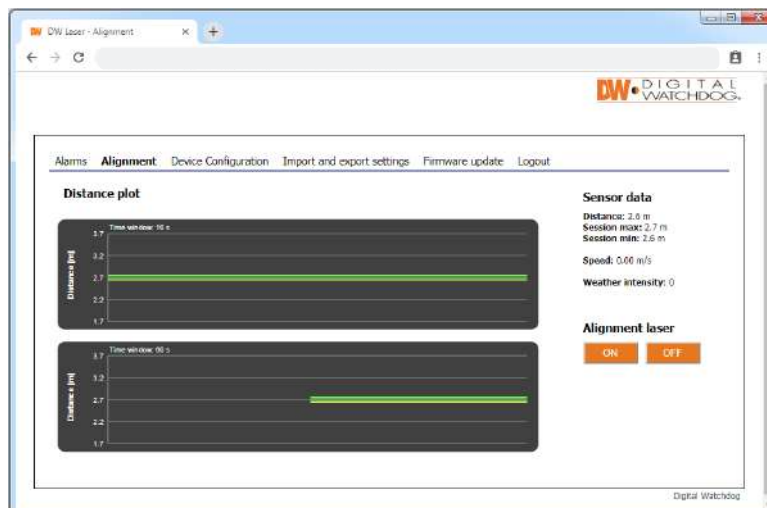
DW Laser - Alignment ×

DW DIGITAL WATCHDOG.

Alarms Alignment Device Configuration Import and export settings Firmware update Logout

Distance plot

Time window: 10 s

3.7
3.2
2.7
2.2
1.7

Distance [m]

Time window: 60 s

3.7
3.2
2.7
2.2
1.7

Distance [m]

Sensor data

Distance: 2.6 m
Session max: 2.7 m
Session min: 2.6 m

Speed: 0.00 m/s

Weather intensity: 0

Alignment laser

ON OFF

Digital Watchdog